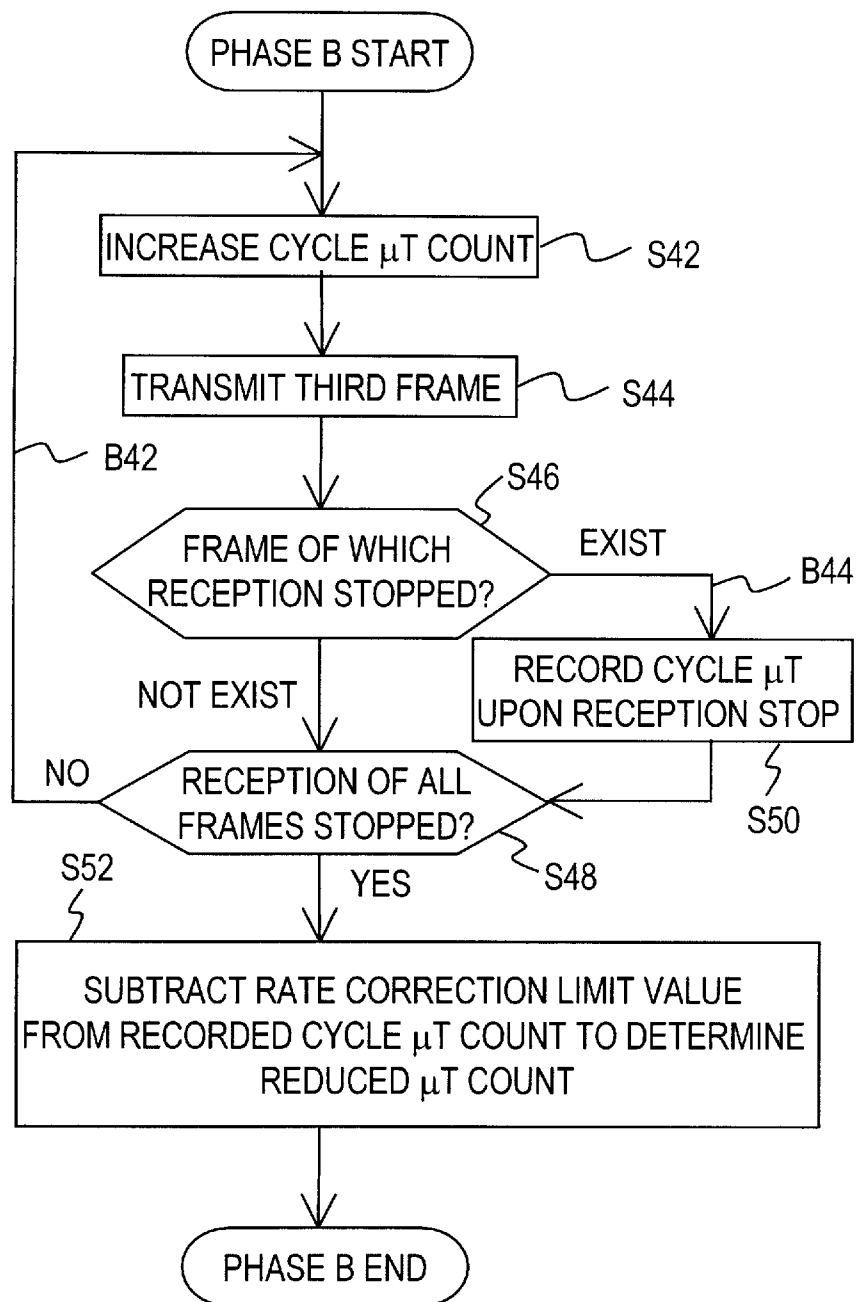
PHASE B START

INCREASE CYCLE $\mu$T COUNT

S42

TRANSMIT THIRD FRAME

S44

B42

S46

FRAME OF WHICH RECEPTION STOPPED?

EXIST

B44

RECORD CYCLE $\mu$T UPON RECEPTION STOP

NOT EXIST

NO

RECEPTION OF ALL FRAMES STOPPED?

S50

S48

S52

YES

SUBTRACT RATE CORRECTION LIMIT VALUE FROM RECORDED CYCLE $\mu$T COUNT TO DETERMINE REDUCED $\mu$T COUNT

PHASE B END